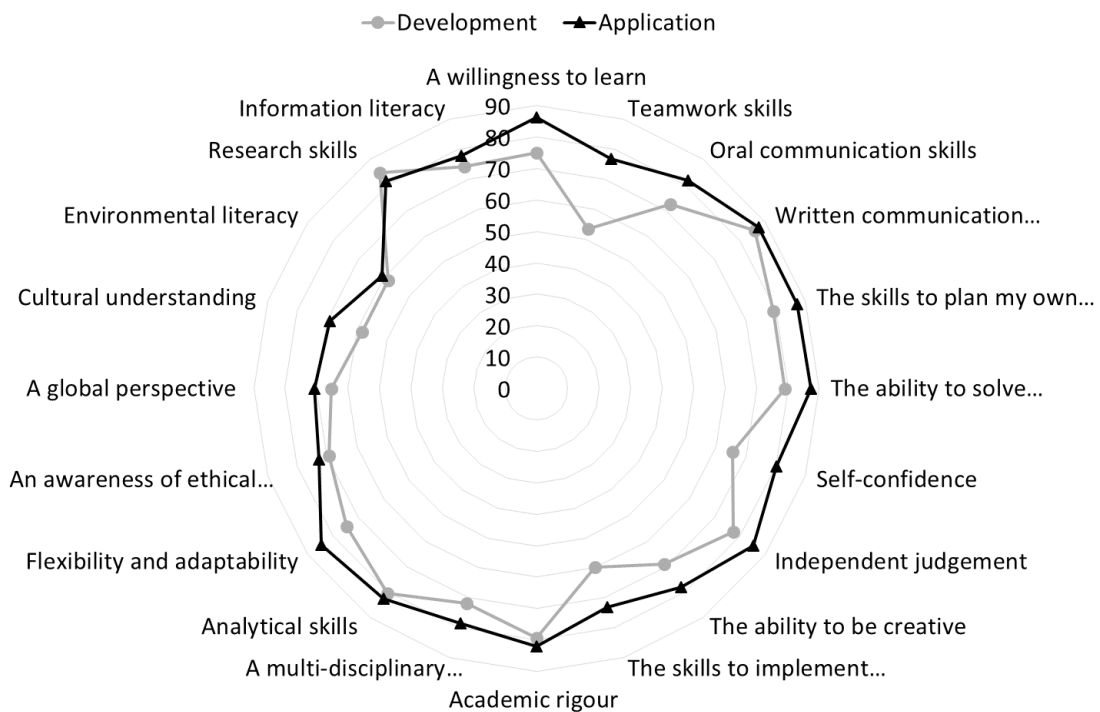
Development
Application

A willingness to learn
Teamwork skills
Oral communication skills
Written communication…
The skills to plan my own…
The ability to solve…
Self-confidence
Independent judgement
The ability to be creative
The skills to implement…
Academic rigour
A multi-disciplinary…
Analytical skills
Flexibility and adaptability
An awareness of ethical…
A global perspective
Cultural understanding
Environmental literacy
Research skills
Information literacy

90
80
70
60
50
40
30
20
10
0